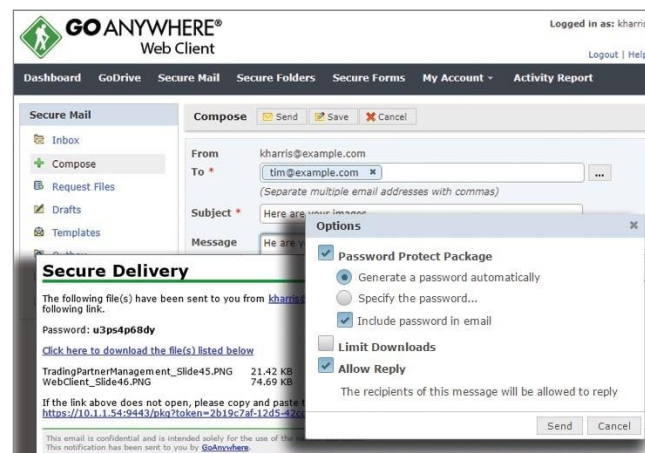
GOANYWHERE®
Web Client

Logged in as: kharris
Logout | Help

Dashboard GoDrive Secure Mail Secure Folders Secure Forms My Account ▾ Activity Report

Secure Mail
Inbox
Compose
Request Files
Drafts
Templates

Compose Send Save Cancel

From kharris@example.com
To * tim@example.com ✖ ...
(Separate multiple email addresses with commas)
Subject * Here are your images
Message He are y

Options ✖

Password Protect Package
Generate a password automatically
Specify the password...
Include password in email
Limit Downloads
Allow Reply
The recipients of this message will be allowed to reply

Send Cancel

Secure Delivery

The following file(s) have been sent to you from kharris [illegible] following link.

Password: u3ps4p68dy

Click here to download the file(s) listed below

TradingPartnerManagement_Slide45.PNG 21.42 KB
WebClient_Slide46.PNG 74.69 KB

If the link above does not open, please copy and paste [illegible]
https://10.1.1.54:9443/pkg?token=2b19c7af-12d5-42c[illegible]

This email is confidential and is intended solely for the use of the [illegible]
This notification has been sent to you by GoAnywhere.